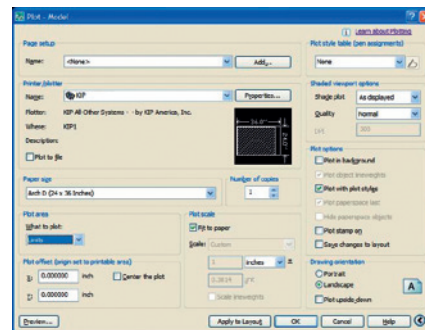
Plot - Model

Learn about Plotting

Page setup

Name: <None>

Add...

Printer/plotter

Name: KIP

Properties...

Plotter: KIP All Other Systems - - by KIP America, Inc.

Where: KIP1

Description:

Plot to file

24.0"

36.0"

Paper size

Arch D (24 x 36 Inches)

Number of copies

1

Plot area

What to plot:

Limits

Plot scale

Fit to paper

Scale: Custom

1 inches =

0.3819 unit

Scale lineweights

Plot offset (origin set to printable area)

X: 0.000000 inch

Center the plot

Y: 0.000000 inch

Plot style table (pen assignments)

None

Shaded viewport options

Shade plot As displayed

Quality normal

DPI 300

Plot options

Plot in background

Plot object lineweights

Plot with plot styles

Plot paperspace last

Hide paperspace objects

Plot stamp on

Save changes to layout

Drawing orientation

Portrait

Landscape

Plot upside-down

A

Preview...

Apply to Layout

OK

Cancel

Help